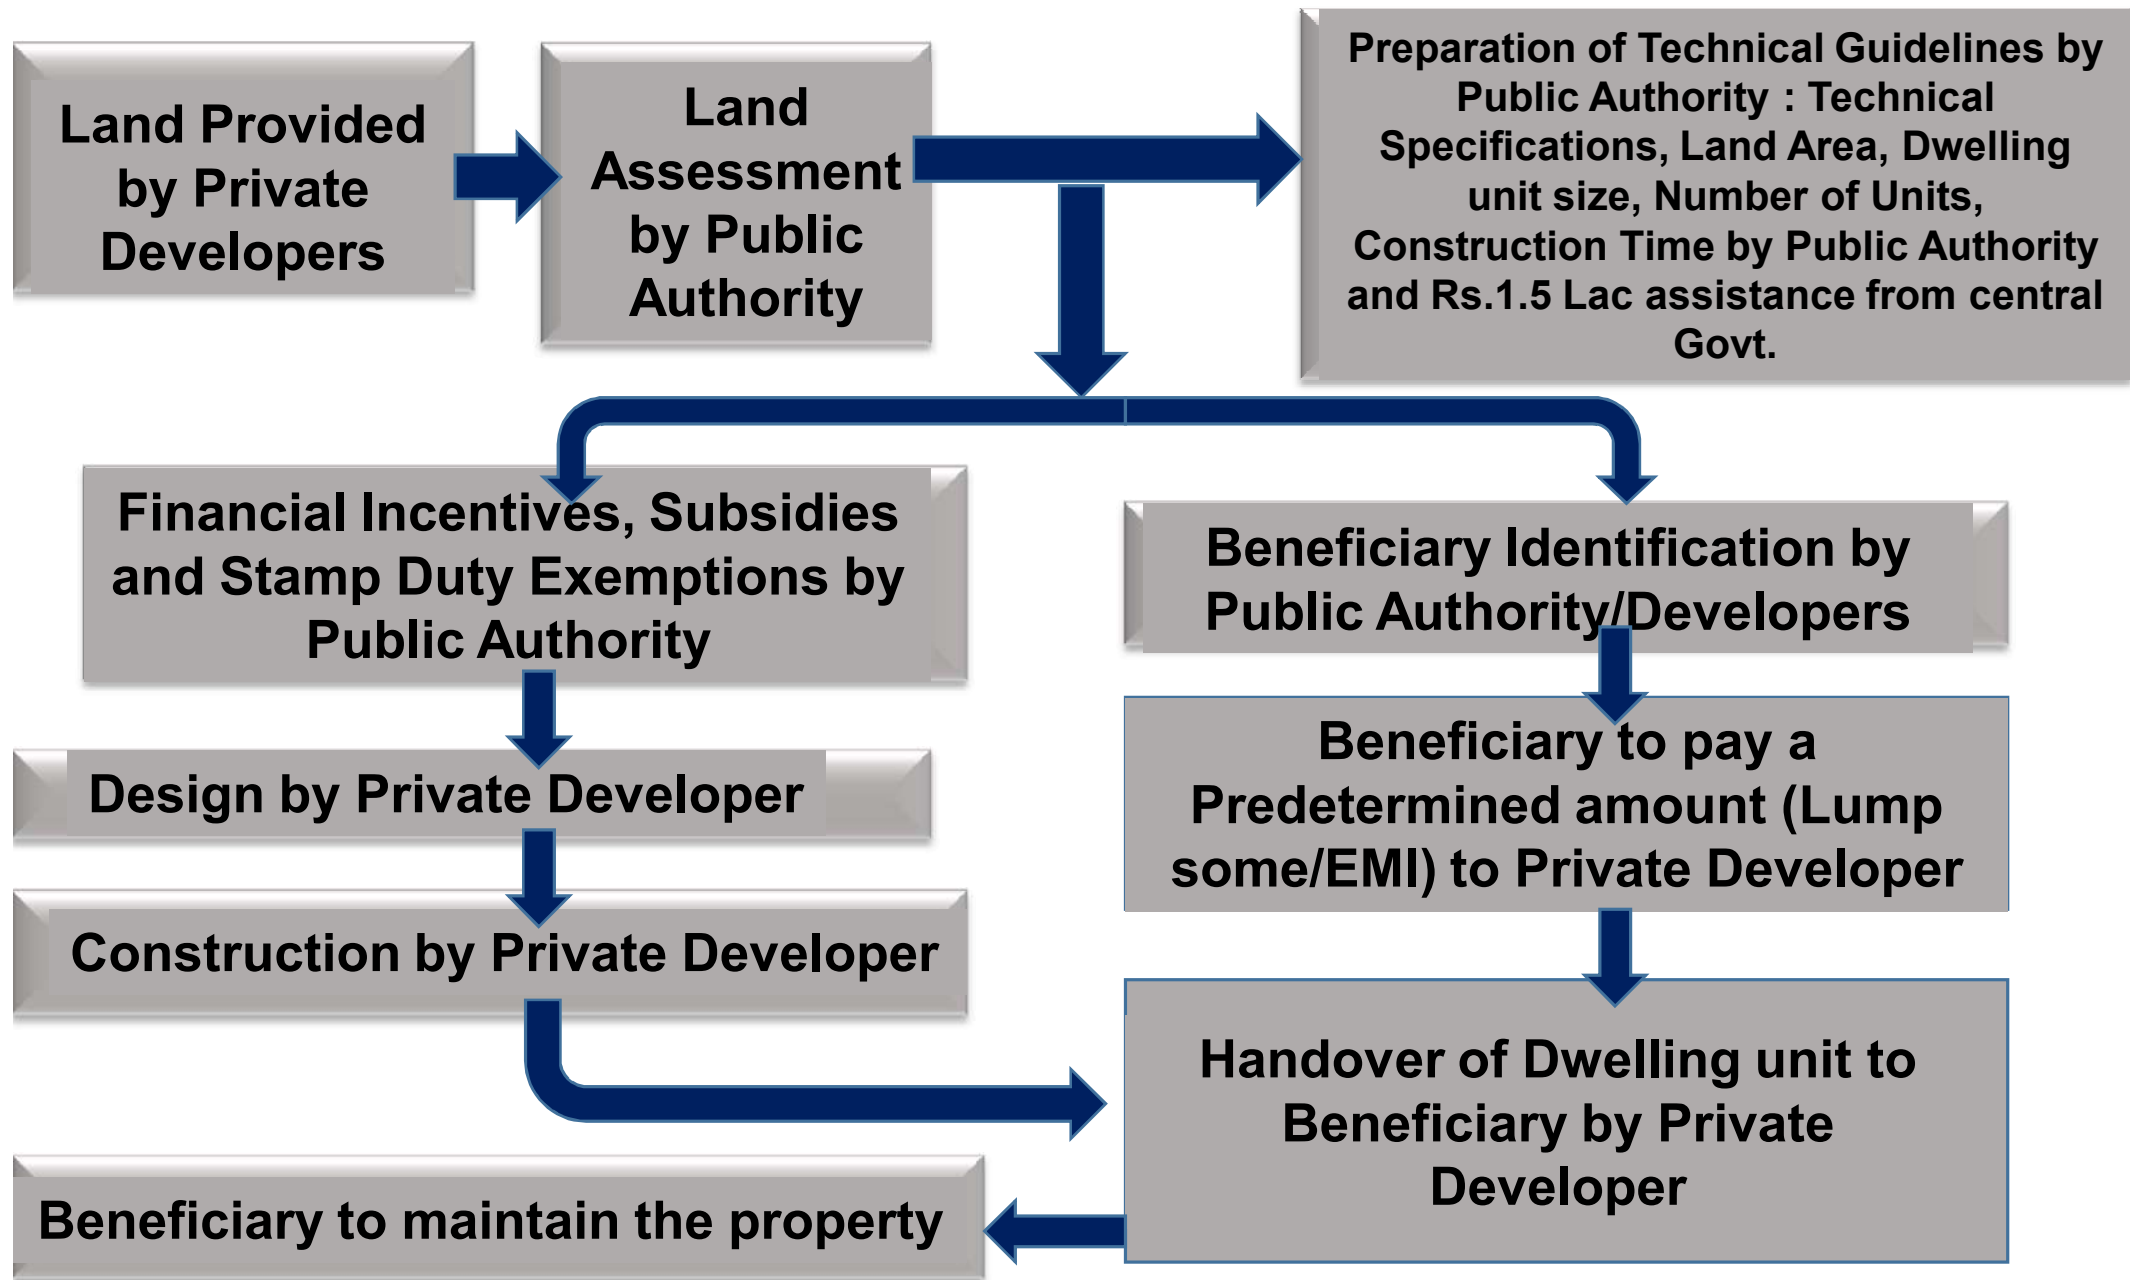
Land Provided by Private Developers

Land Assessment by Public Authority

Preparation of Technical Guidelines by Public Authority : Technical Specifications, Land Area, Dwelling unit size, Number of Units, Construction Time by Public Authority and Rs.1.5 Lac assistance from central Govt.

Financial Incentives, Subsidies and Stamp Duty Exemptions by Public Authority

Beneficiary Identification by Public Authority/Developers

Design by Private Developer

Beneficiary to pay a Predetermined amount (Lump some/EMI) to Private Developer

Construction by Private Developer

Handover of Dwelling unit to Beneficiary by Private Developer

Beneficiary to maintain the property